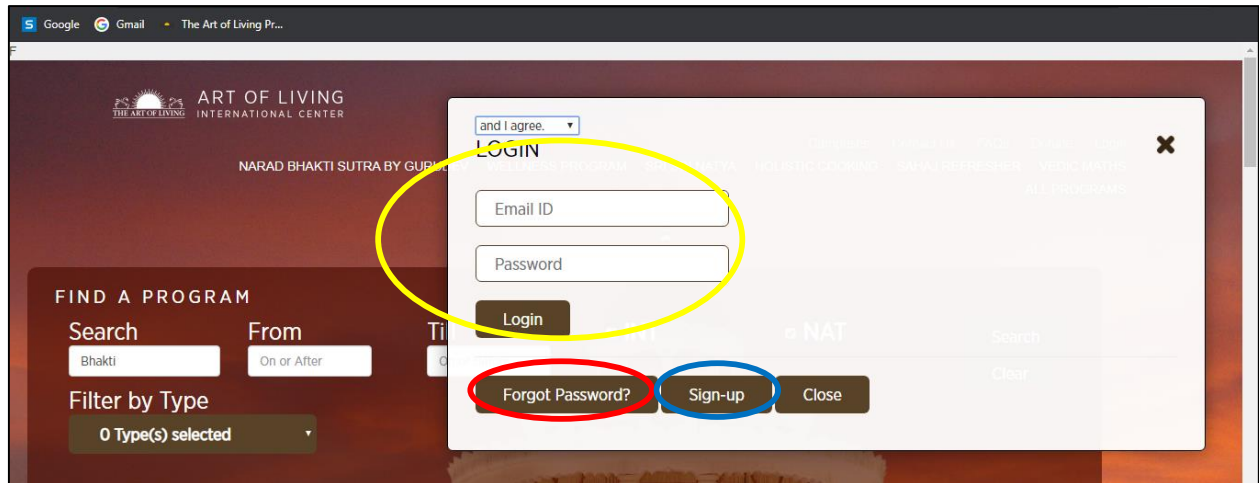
Google Gmail The Art of Living Pr...

THE ART OF LIVING ART OF LIVING INTERNATIONAL CENTER

NARAD BHAKTI SUTRA BY GURUDEV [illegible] HOLISTIC COOKING SAHAJ REFRESHER VEDIC MATHS ALL PROGRAMS

and I agree.

LOGIN

Email ID

Password

Login

Forgot Password?

Sign-up

Close

FIND A PROGRAM

Search

Bhakti

From

On or After

Til

Filter by Type

0 Type(s) selected

NAT

Search

Clear